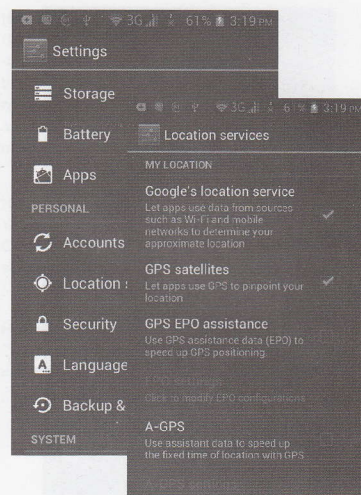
3G 61% 3:19 PM

Settings

Storage

Battery

Apps

PERSONAL

Accounts

Location :

Security

Language

Backup &

SYSTEM

3G 61% 3:19 PM

Location services

MY LOCATION

Google's location service
Let apps use data from sources such as Wi-Fi and mobile networks to determine your approximate location

GPS satellites
Let apps use GPS to pinpoint your location

GPS EPO assistance
Use GPS assistance data (EPO) to speed up GPS positioning

EPO settings
Click to modify EPO configurations

A-GPS
Use assistant data to speed up the fixed time of location with GPS

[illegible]